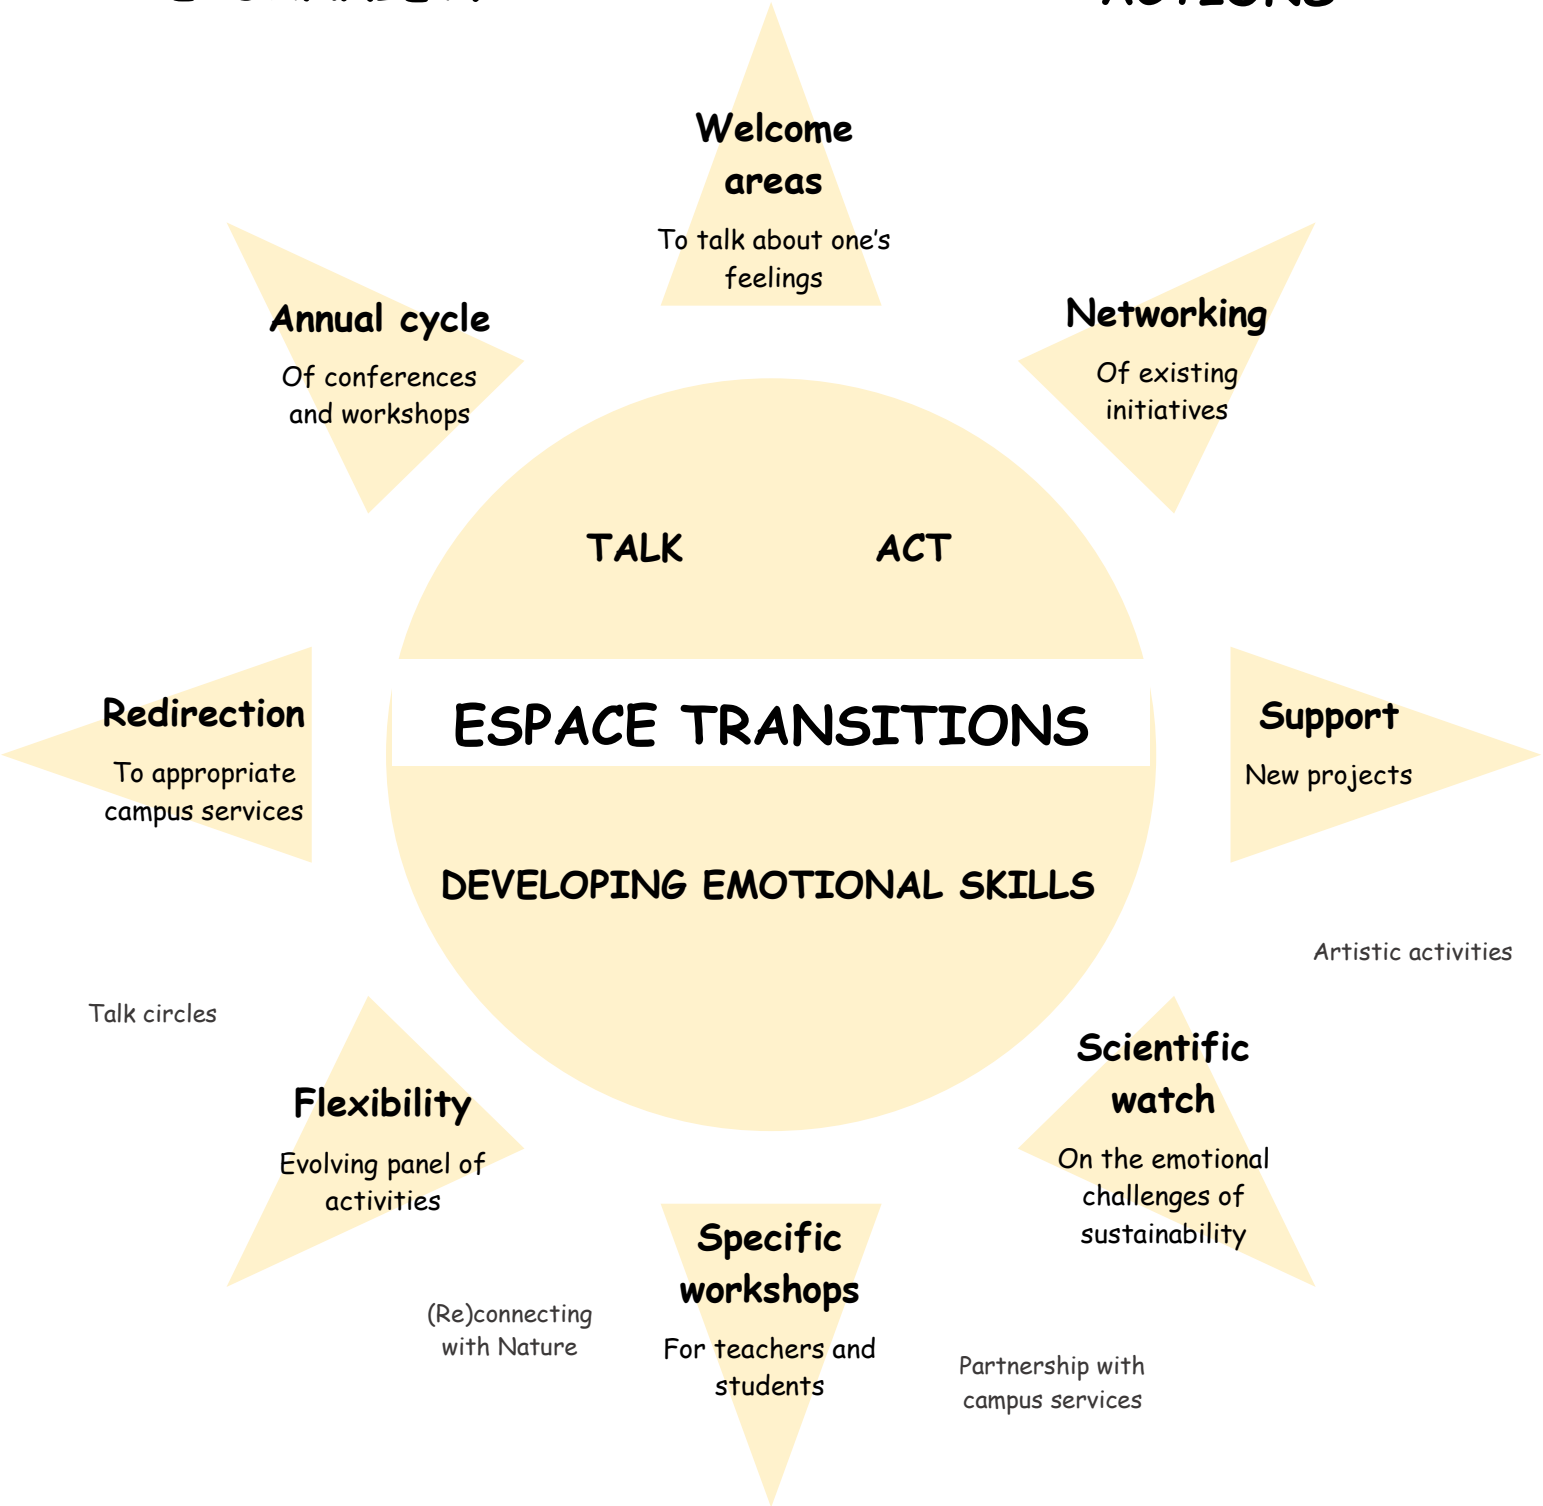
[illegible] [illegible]

Welcome areas

To talk about one's feelings

Annual cycle

Of conferences and workshops

Networking

Of existing initiatives

TALK

ACT

Redirection

To appropriate campus services

ESPACE TRANSITIONS

Support

New projects

DEVELOPING EMOTIONAL SKILLS

Artistic activities

Talk circles

Scientific watch

On the emotional challenges of sustainability

Flexibility

Evolving panel of activities

Specific workshops

For teachers and students

(Re)connecting with Nature

Partnership with campus services